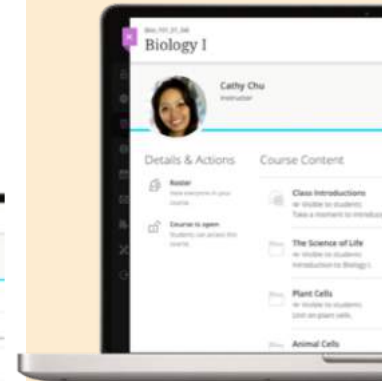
BIO_101_01_SW

Biology I

Cathy Chu
Instructor

Details & Actions

Roster
View everyone in your course

Course is open
Students can access this course

Course Content

Class Introductions
Visible to students
Take a moment to introduc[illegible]

The Science of Life
Visible to students
Introduction to Biology I

Plant Cells
Visible to students
Unit on plant cells

Animal Cells